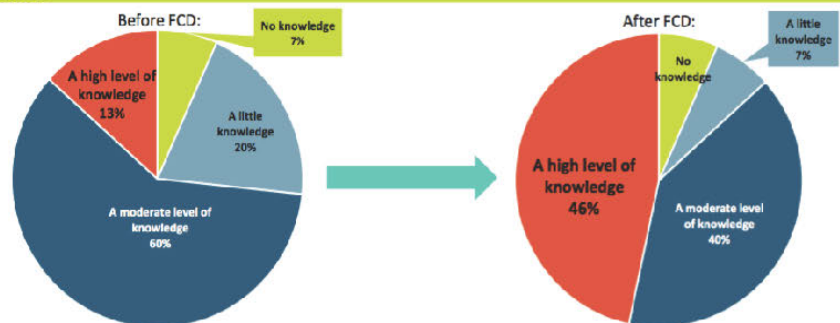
Before FCD:

No knowledge
7%

A high level of knowledge
13%

A little knowledge
20%

A moderate level of knowledge
60%

After FCD:

No knowledge

A little knowledge
7%

A high level of knowledge
46%

A moderate level of knowledge
40%